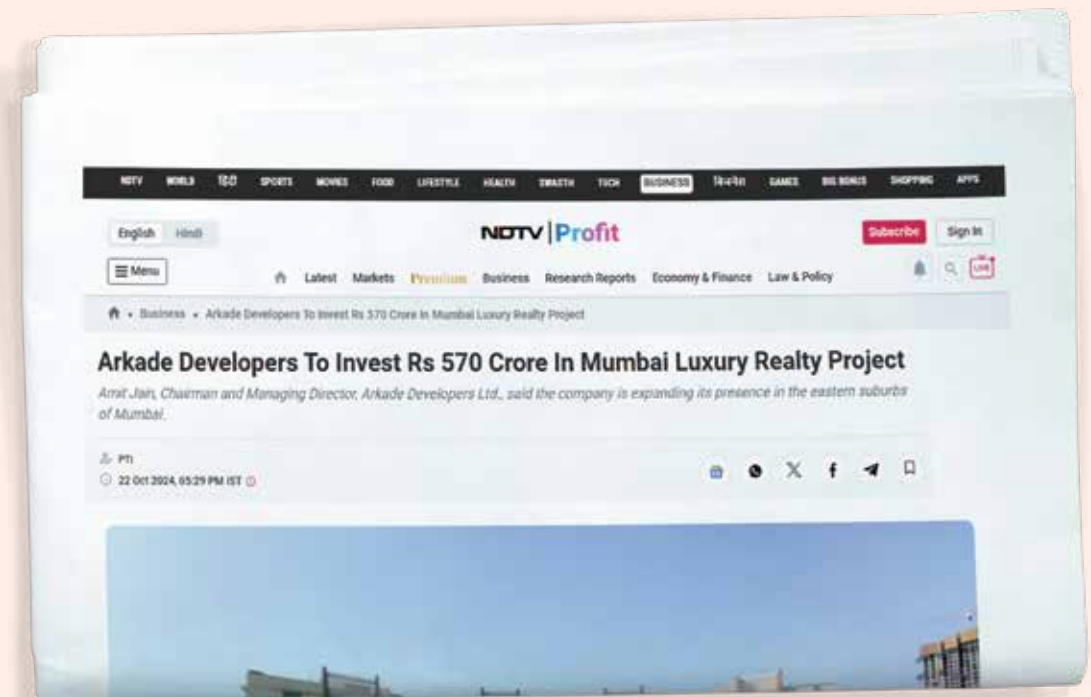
NDTV WORLD हिंदी SPORTS MOVIES FOOD LIFESTYLE HEALTH SWASTH TECH BUSINESS बिज़नेस GAMES BIG BONUS SHOPPING APPS

English Hindi

NDTV | Profit

Subscribe Sign In

☰ Menu

Latest Markets Premium Business Research Reports Economy & Finance Law & Policy

LIVE

Business • Arkade Developers To Invest Rs 570 Crore In Mumbai Luxury Realty Project

Arkade Developers To Invest Rs 570 Crore In Mumbai Luxury Realty Project

Amit Jain, Chairman and Managing Director, Arkade Developers Ltd., said the company is expanding its presence in the eastern suburbs of Mumbai.

PTI

22 Oct 2024, 05:29 PM IST